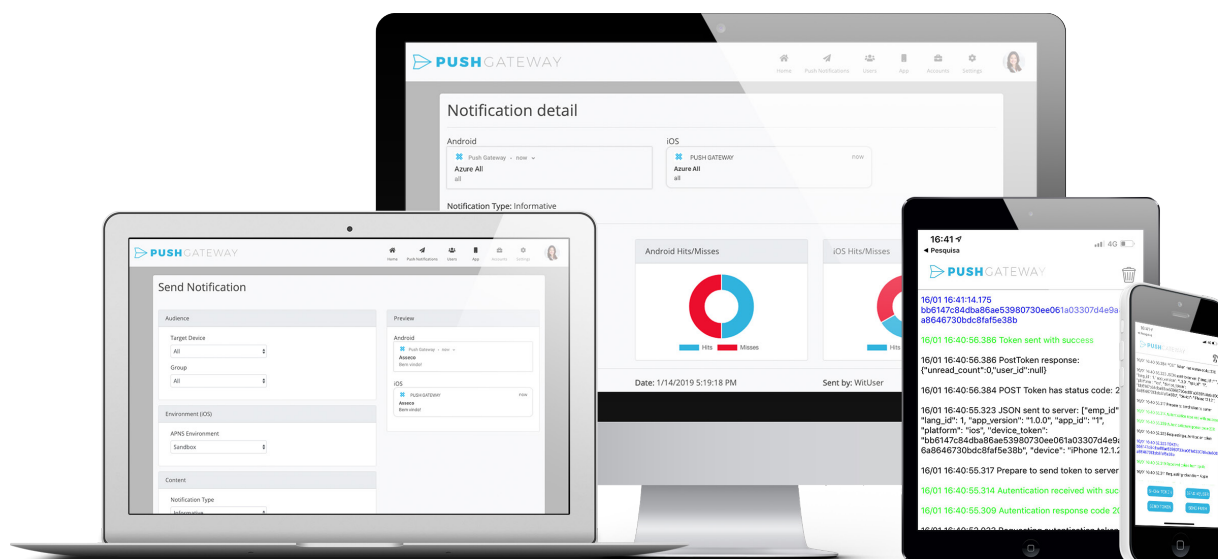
PUSHGATEWAY

Home Push Notifications Users App Accounts Settings

Notification detail

Android

Push Gateway • now

Azure All
all

iOS

PUSH GATEWAY now

Azure All
all

Notification Type: Informative

Android Hits/Misses

Hits Misses

iOS Hits/Misses

Hits

Date: 1/14/2019 5:19:18 PM

Sent by: WitUser

PUSHGATEWAY

Home Push Notifications Users App Accounts Settings

Send Notification

Audience

Target Device

All

Group

All

Environment (iOS)

APNS Environment

Sandbox

Content

Notification Type

Informative

Preview

Android

Push Gateway • now

Asseco
Bem-vindo!

iOS

PUSH GATEWAY now

Asseco
Bem-vindo!

16:41
◂ Pesquisa
4G

PUSHGATEWAY

16/01 16:41:14.175
bb6147c84dba86ae53980730ee061a03307d4e9a
a8646730bdc8faf5e38b

16/01 16:40:56.386 Token sent with success

16/01 16:40:56.386 PostToken response:
{"unread_count":0,"user_id":null}

16/01 16:40:56.384 POST Token has status code: 2

16/01 16:40:55.323 JSON sent to server: ["emp_id"
"lang_id": 1, "app_version": "1.0.0", "app_id": "1",
"platform": "ios", "device_token":
"bb6147c84dba86ae53980730ee061a03307d4e9a
6a8646730bdc8faf5e38b", "device": "iPhone 12.1.2

16/01 16:40:55.317 Prepare to send token to server

16/01 16:40:55.314 Autentication received with suc

16/01 16:40:55.309 Autentication response code 20

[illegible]

PUSHGATEWAY

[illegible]